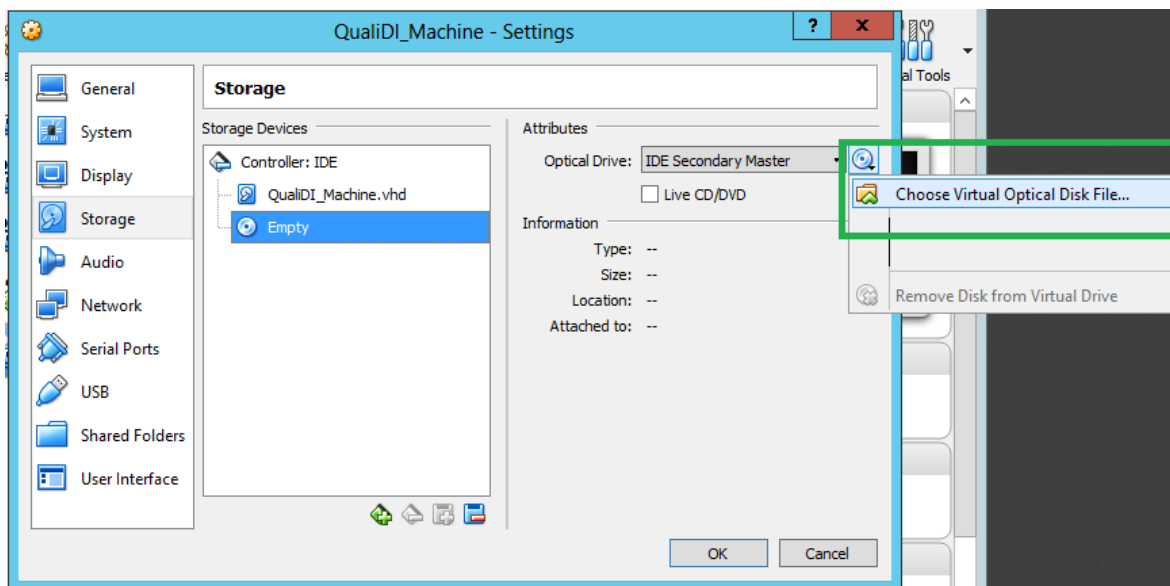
QualiDI_Machine - Settings

?

x

al Tools

General

System

Display

Storage

Audio

Network

Serial Ports

USB

Shared Folders

User Interface

Storage

Storage Devices

Controller: IDE

QualiDI_Machine.vhd

Empty

Attributes

Optical Drive: IDE Secondary Master

Live CD/DVD

Information

Type: --

Size: --

Location: --

Attached to: --

Choose Virtual Optical Disk File...

Remove Disk from Virtual Drive

OK

Cancel